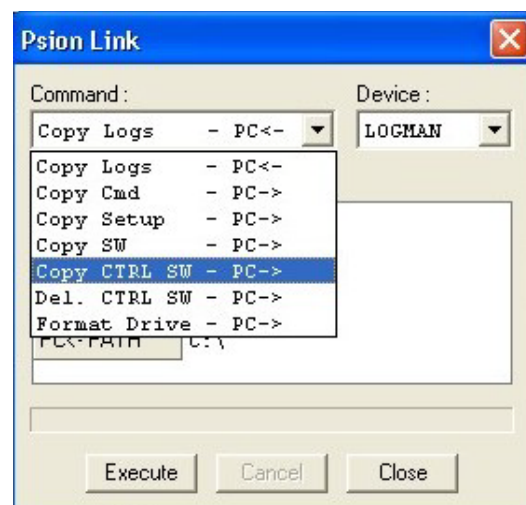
Psion Link

Command:

Device:

Copy Logs - PC<-

LOGMAN

Copy Logs - PC<-
Copy Cmd - PC->
Copy Setup - PC->
Copy SW - PC->
Copy CTRL SW - PC->
Del. CTRL SW - PC->
Format Drive - PC->

PC<-PATH C:\

Execute Cancel Close